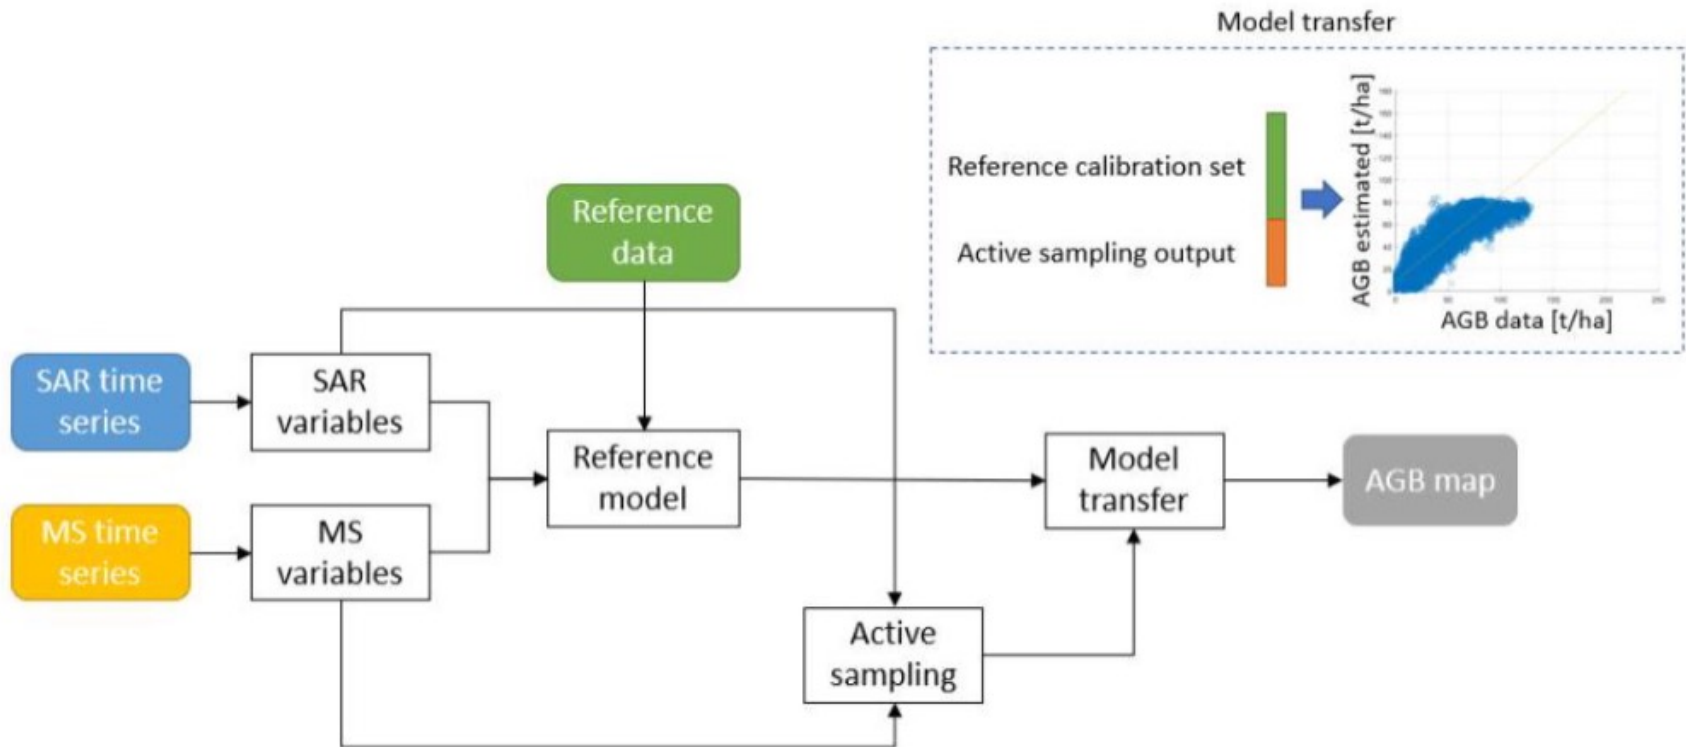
Model transfer

Reference calibration set

Active sampling output

AGB estimated [t/ha]

AGB data [t/ha]

Reference data

SAR time series

SAR variables

MS time series

MS variables

Reference model

Model transfer

AGB map

Active sampling